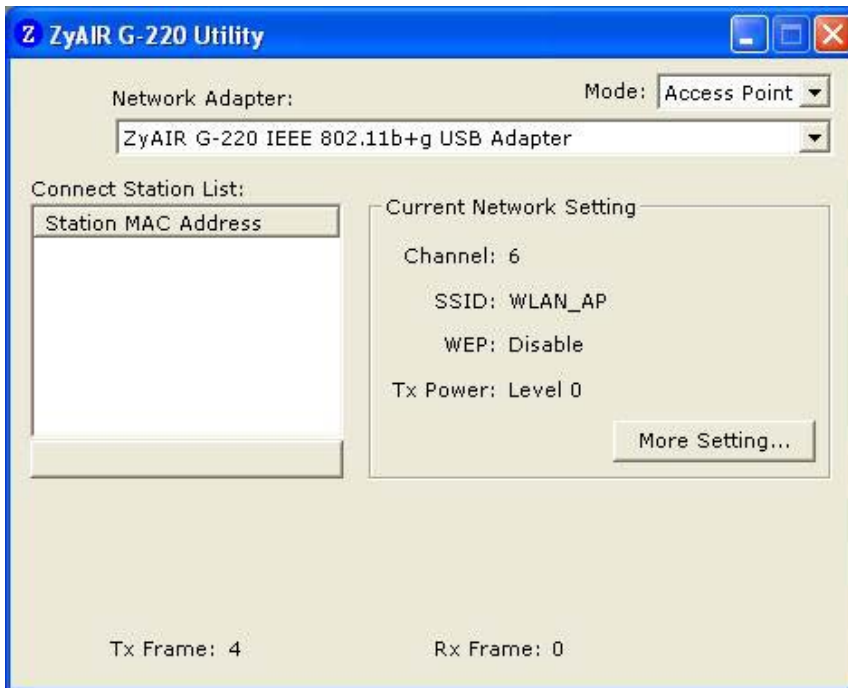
ZyAIR G-220 Utility

Network Adapter:

Mode: Access Point

ZyAIR G-220 IEEE 802.11b+g USB Adapter

Connect Station List:

Station MAC Address

Current Network Setting

Channel: 6

SSID: WLAN_AP

WEP: Disable

Tx Power: Level 0

More Setting...

Tx Frame: 4

Rx Frame: 0